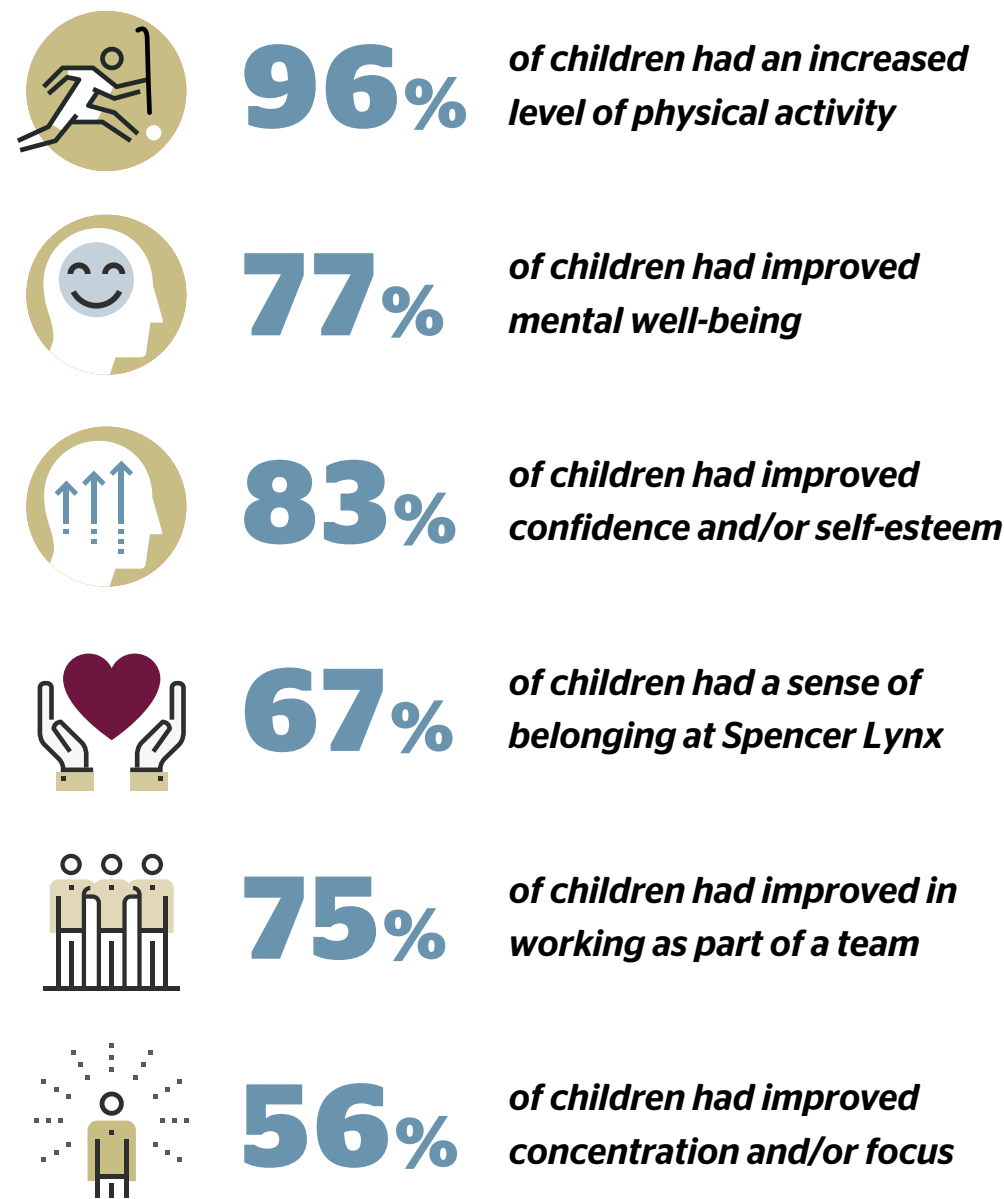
96% of children had an increased level of physical activity

77% of children had improved mental well-being

83% of children had improved confidence and/or self-esteem

67% of children had a sense of belonging at Spencer Lynx

75% of children had improved in working as part of a team

56% of children had improved concentration and/or focus